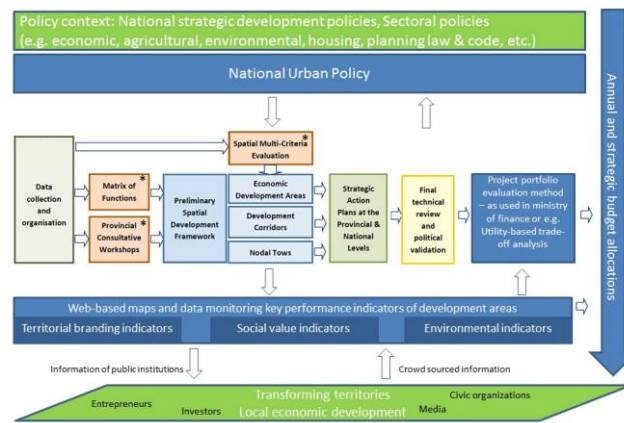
Policy context: National strategic development policies, Sectoral policies (e.g. economic, agricultural, environmental, housing, planning law & code, etc.)

National Urban Policy

Annual and strategic budget allocations

Data collection and organisation

Matrix of Functions *

Provincial Consultative Workshops *

Preliminary Spatial Development Framework

Spatial Multi-Criteria Evaluation *

Economic Development Areas

Development Corridors

Nodal Tows

Strategic Action Plans at the Provincial & National Levels

Final technical review and political validation

Project portfolio evaluation method – as used in ministry of finance or e.g. Utility-based trade-off analysis

Web-based maps and data monitoring key performance indicators of development areas

Territorial branding indicators

Social value indicators

Environmental indicators

Information of public institutions

Crowd sourced information

Entrepreneurs

Investors

Transforming territories

Local economic development

Civic organizations

Media